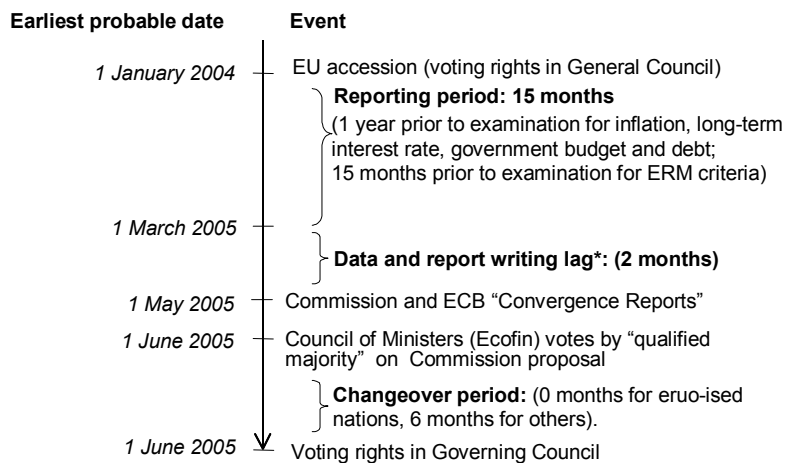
Earliest probable date

Event

1 January 2004

EU accession (voting rights in General Council)

Reporting period: 15 months

(1 year prior to examination for inflation, long-term interest rate, government budget and debt; 15 months prior to examination for ERM criteria)

1 March 2005

Data and report writing lag*: (2 months)

1 May 2005

Commission and ECB "Convergence Reports"

1 June 2005

Council of Ministers (Ecofin) votes by "qualified majority" on Commission proposal

Changeover period: (0 months for eruo-ised nations, 6 months for others).

1 June 2005

Voting rights in Governing Council